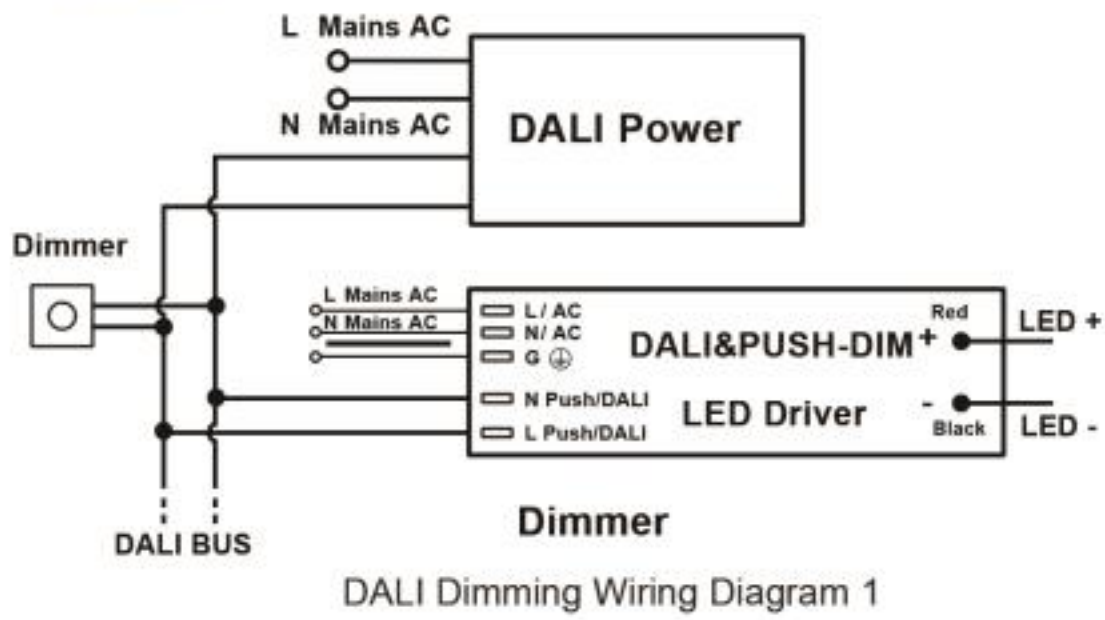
L Mains AC

N Mains AC

DALI Power

Dimmer

L Mains AC
N Mains AC

L / AC
N/ AC
G ⏚

DALI&PUSH-DIM

Red
+

LED +

N Push/DALI
L Push/DALI

LED Driver

-
Black

LED -

DALI BUS

Dimmer

DALI Dimming Wiring Diagram 1